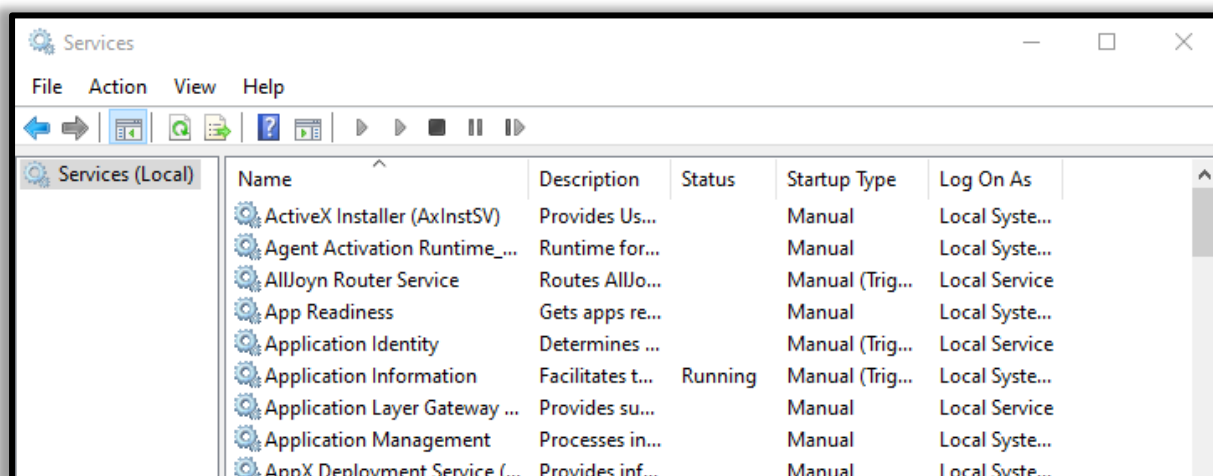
Services

File Action View Help

Services (Local)

| Name | Description | Status | Startup Type | Log On As |
|---|---|---|---|---|
| ActiveX Installer (AxInstSV) | Provides Us... | | Manual | Local Syste... |
| Agent Activation Runtime_... | Runtime for... | | Manual | Local Syste... |
| AllJoyn Router Service | Routes AllJo... | | Manual (Trig... | Local Service |
| App Readiness | Gets apps re... | | Manual | Local Syste... |
| Application Identity | Determines ... | | Manual (Trig... | Local Service |
| Application Information | Facilitates t... | Running | Manual (Trig... | Local Syste... |
| Application Layer Gateway ... | Provides su... | | Manual | Local Service |
| Application Management | Processes in... | | Manual | Local Syste... |
| AppX Deployment Service (... | Provides inf... | | Manual | Local Syste... |